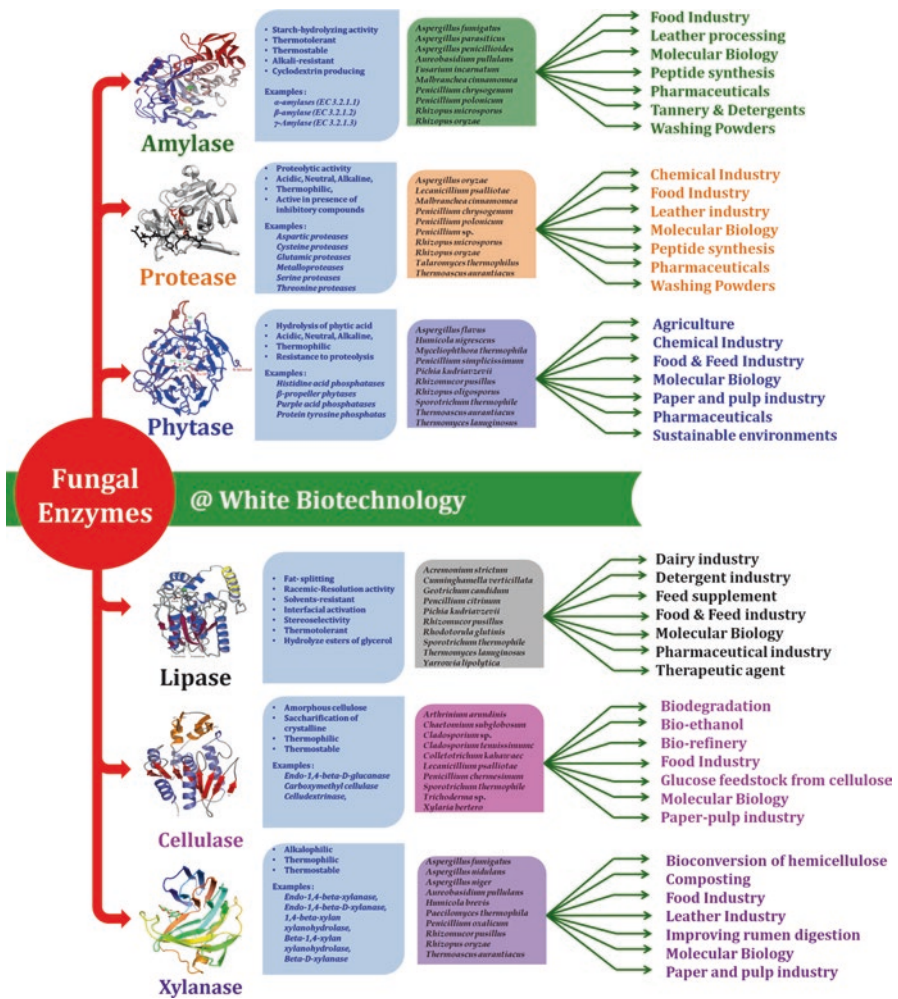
Amylase

• Starch-hydrolyzing activity
• Thermotolerant
• Thermostable
• Alkali-resistant
• Cyclodextrin producing

Examples :
α-amylases (EC 3.2.1.1)
β-amylase (EC 3.2.1.2)
γ-Amylase (EC 3.2.1.3)

Aspergillus fumigatus
Aspergillus parasiticus
Aspergillus penicilloides
Aureobasidium pullulans
Fusarium incarnatum
Malbranchea cinnamomea
Penicillium chrysogenum
Penicillium polonicum
Rhizopus microsporus
Rhizopus oryzae

Food Industry
Leather processing
Molecular Biology
Peptide synthesis
Pharmaceuticals
Tannery & Detergents
Washing Powders

Protease

• Proteolytic activity
• Acidic, Neutral, Alkaline,
• Thermophilic,
• Active in presence of inhibitory compounds

Examples :
Aspartic proteases
Cysteine proteases
Glutamic proteases
Metalloproteases
Serine proteases
Threonine proteases

Aspergillus oryzae
Lecanicillium psalliotae
Malbranchea cinnamomea
Penicillium chrysogenum
Penicillium polonicum
Penicillium sp.
Rhizopus microsporus
Rhizopus oryzae
Talaromyces thermophilus
Thermoascus aurantiacus

Chemical Industry
Food Industry
Leather industry
Molecular Biology
Peptide synthesis
Pharmaceuticals
Washing Powders

Phytase

• Hydrolysis of phytic acid
• Acidic, Neutral, Alkaline,
• Thermophilic
• Resistance to proteolysis

Examples :
Histidine acid phosphatases
β-propeller phytases
Purple acid phosphatases
Protein tyrosine phosphatas

Aspergillus flavus
Humicola nigrescens
Myceliophthora thermophila
Penicillium simplicissimum
Pichia kudriavzevii
Rhizomucor pusillus
Rhizopus oligosporus
Sporotrichum thermophile
Thermoascus aurantiacus
Thermomyces lanuginosus

Agriculture
Chemical Industry
Food & Feed Industry
Molecular Biology
Paper and pulp industry
Pharmaceuticals
Sustainable environments

Fungal Enzymes

@ White Biotechnology

Lipase

• Fat-splitting
• Racemic-Resolution activity
• Solvents-resistant
• Interfacial activation
• Stereoselectivity
• Thermotolerant
• Hydrolyze esters of glycerol

Acremonium strictum
Cunninghamella verticillata
Geotrichum candidum
Penicillium citrinum
Pichia kudriavzevii
Rhizomucor pusillus
Rhodotorula glutinis
Sporotrichum thermophile
Thermomyces lanuginoses
Yarrowia lipolytica

Dairy industry
Detergent industry
Feed supplement
Food & Feed industry
Molecular Biology
Pharmaceutical industry
Therapeutic agent

Cellulase

• Amorphous cellulose
• Saccharification of crystalline
• Thermophilic
• Thermostable

Examples :
Endo-1,4-beta-D-glucanase
Carboxymethyl cellulase
Cellodextrinase,

Arthrinium arundinis
Chaetomium subglobosum
Cladosporium sp.
Cladosporium tenuissimum
Colletotrichum kahawaec
Lecanicillium psalliotae
Penicillium chermesinum
Sporotrichum thermophile
Trichoderma sp.
Xylaria bertero

Biodegradation
Bio-ethanol
Bio-refinery
Food Industry
Glucose feedstock from cellulose
Molecular Biology
Paper-pulp industry

Xylanase

• Alkalophilic
• Thermophilic
• Thermostable

Examples :
Endo-1,4-beta-xylanase,
Endo-1,4-beta-D-xylanase,
1,4-beta-xylan xylanohydrolase,
Beta-1,4-xylan xylanohydrolase,
Beta-D-xylanase

Aspergillus fumigatus
Aspergillus nidulans
Aspergillus niger
Aureobasidium pullulans
Humicola brevis
Paecilomyces thermophila
Penicillium oxalicum
Rhizomucor pusillus
Rhizopus oryzae
Thermoascus aurantiacus

Bioconversion of hemicellulose
Composting
Food Industry
Leather Industry
Improving rumen digestion
Molecular Biology
Paper and pulp industry